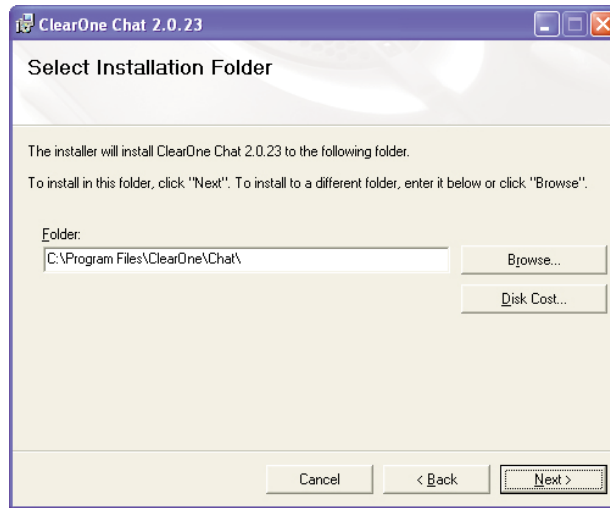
ClearOne Chat 2.0.23

Select Installation Folder

The installer will install ClearOne Chat 2.0.23 to the following folder.

To install in this folder, click "Next". To install to a different folder, enter it below or click "Browse".

Folder:

C:\Program Files\ClearOne\Chat\

Browse...

Disk Cost...

Cancel

< Back

Next >